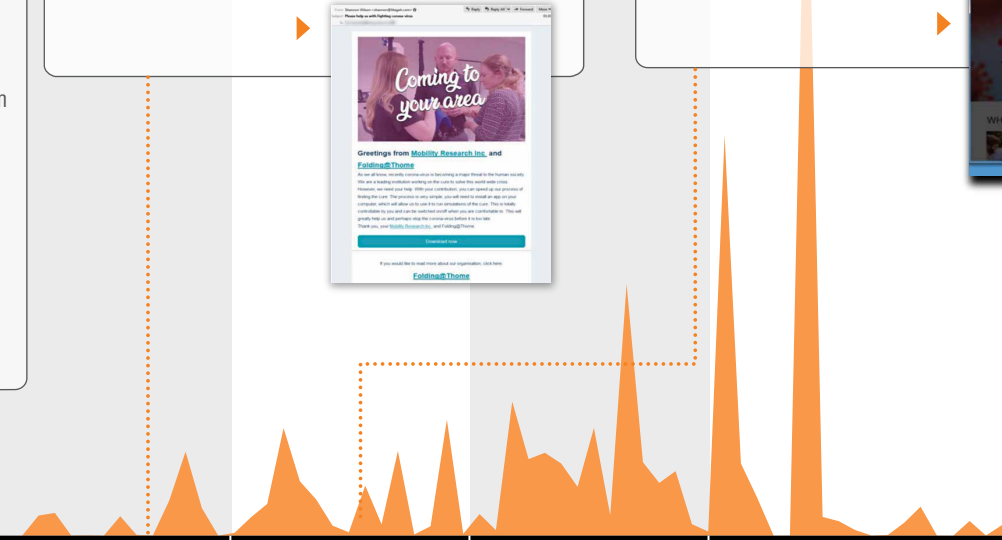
From: Shannon Wilson
Subject: Please help us with fighting corona virus

Reply Reply All Forward More

Coming to your area

Greetings from Mobility Research Inc. and Folding@Thome

As we all know, recently corona virus is becoming a major threat to the human society. We are a leading institution working on the cure to solve this world wide crisis. However, we need your help. With your contribution, you can speed up our process of finding the cure. The process is very simple, you will need to install an app on your computer, which will allow us to use it to run simulations of the cure. This is totally controllable by you and can be switched on/off when you are comfortable to. This will greatly help us and perhaps stop the corona virus before it is too late.
Thank you, your Mobility Research Inc. and Folding@Thome

Download now

If you would like to read more about our organisation, click here:

Folding@Thome